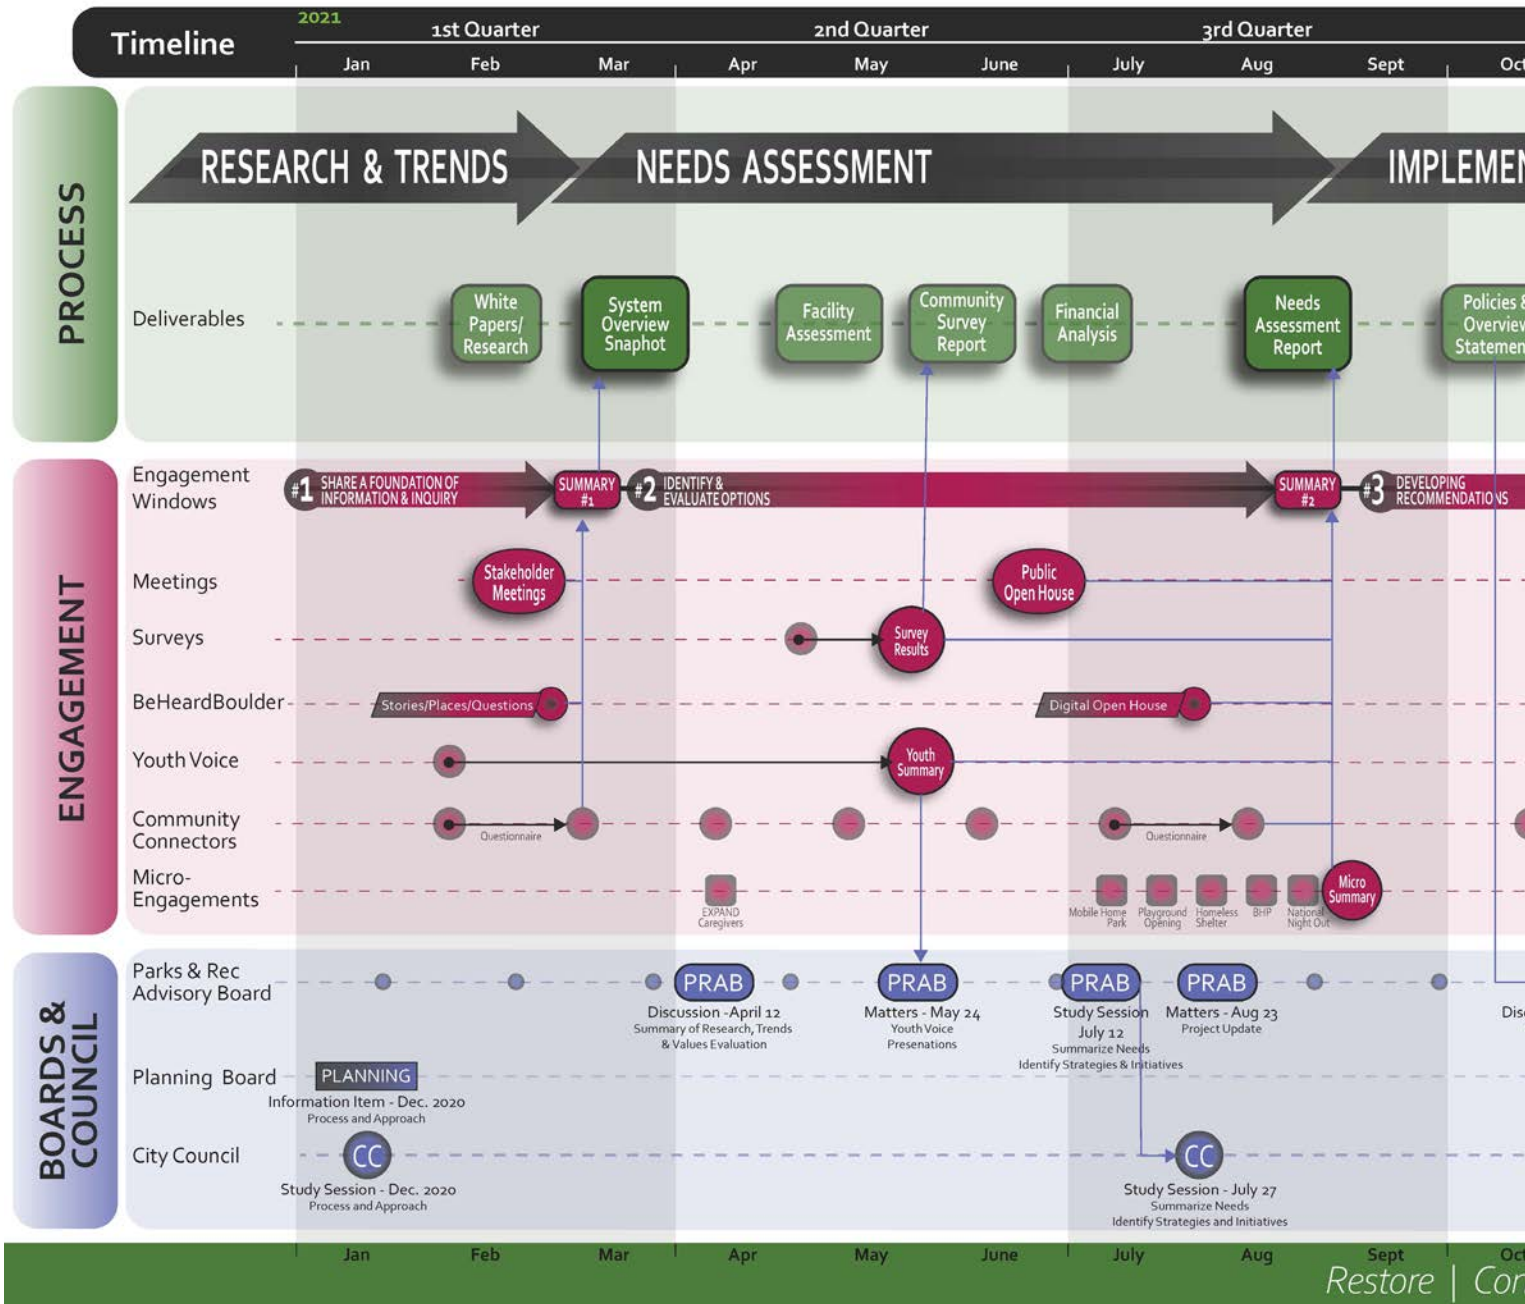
Timeline

2021

1st Quarter | 2nd Quarter | 3rd Quarter

Jan Feb Mar Apr May June July Aug Sept Oc

PROCESS

RESEARCH & TRENDS

NEEDS ASSESSMENT

IMPLEMEN

Deliverables

White Papers/ Research

System Overview Snapshot

Facility Assessment

Community Survey Report

Financial Analysis

Needs Assessment Report

Policies & Overvie Statemen

ENGAGEMENT

Engagement Windows

#1 SHARE A FOUNDATION OF INFORMATION & INQUIRY

SUMMARY #1

#2 IDENTIFY & EVALUATE OPTIONS

SUMMARY #2

#3 DEVELOPING RECOMMENDATIONS

Meetings

Stakeholder Meetings

Public Open House

Surveys

Survey Results

BeHeardBoulder

Stories/Places/Questions

Digital Open House

Youth Voice

Youth Summary

Community Connectors

Questionnaire

Questionnaire

Micro-Engagements

EXPAND Caregivers

Mobile Home Park

Playground Opening

Homeless Shelter

BHP

National Night Out

Micro Summary

BOARDS & COUNCIL

Parks & Rec Advisory Board

PRAB

Discussion -April 12
Summary of Research, Trends & Values Evaluation

PRAB

Matters - May 24
Youth Voice Presenations

PRAB

Study Session July 12
Summarize Needs
Identify Strategies & Initiatives

PRAB

Matters - Aug 23
Project Update

Dis

Planning Board

PLANNING

Information Item - Dec. 2020
Process and Approach

City Council

CC

Study Session - Dec. 2020
Process and Approach

CC

Study Session - July 27
Summarize Needs
Identify Strategies and Initiatives

Jan Feb Mar Apr May June July Aug Sept Oc

Restore | Cor